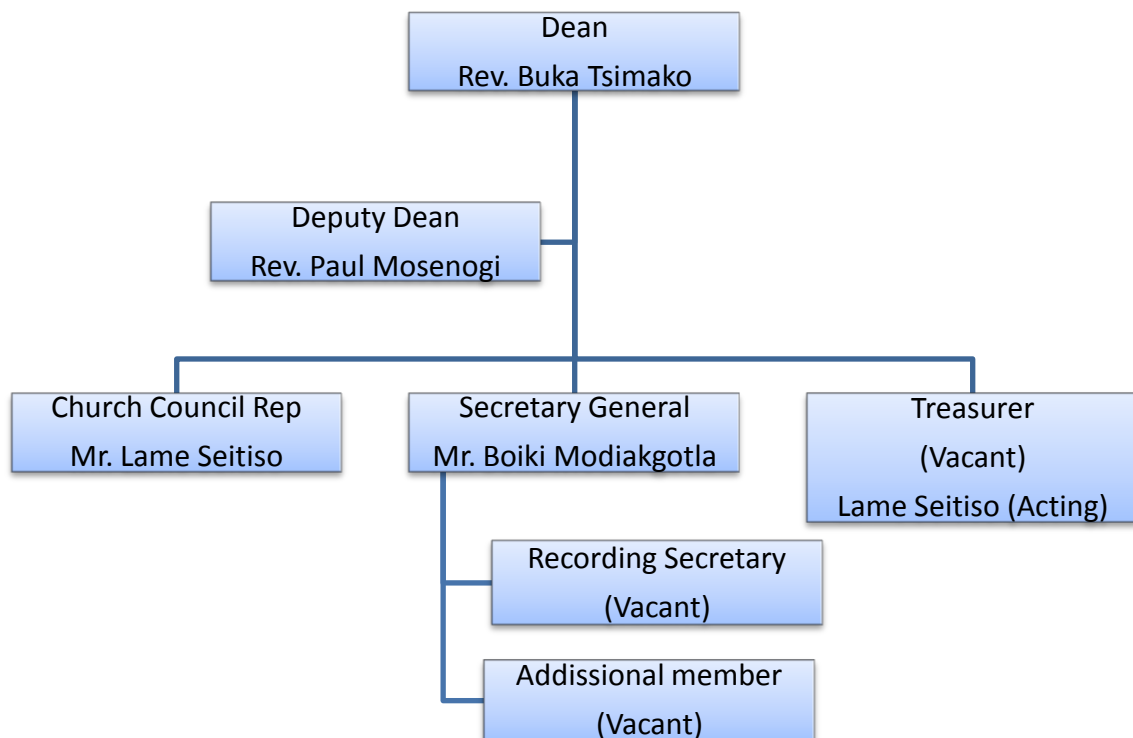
Dean
Rev. Buka Tsimako

Deputy Dean
Rev. Paul Mosenogi

Church Council Rep
Mr. Lame Seitiso

Secretary General
Mr. Boiki Modiakgotla

Treasurer
(Vacant)
Lame Seitiso (Acting)

Recording Secretary
(Vacant)

Addissional member
(Vacant)